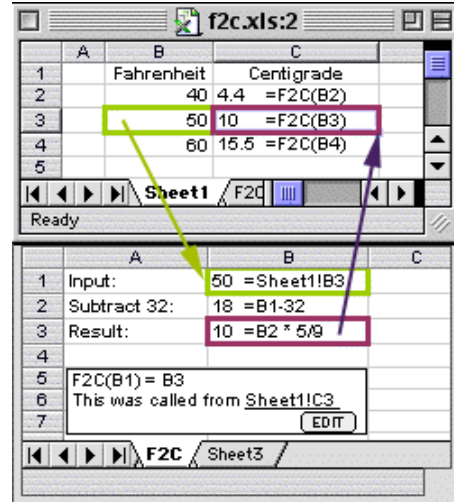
f2c.xls:2

|   | A | B | C |
|---|---|---|---|
| 1 |   | Fahrenheit | Centigrade |
| 2 |   | 40 | 4.4 =F2C(B2) |
| 3 |   | 50 | 10 =F2C(B3) |
| 4 |   | 60 | 15.5 =F2C(B4) |
| 5 |   |   |   |

Sheet1 F2C

Ready

|   | A | B | C |
|---|---|---|---|
| 1 | Input: | 50 =Sheet1!B3 |   |
| 2 | Subtract 32: | 18 =B1-32 |   |
| 3 | Result: | 10 =B2 * 5/9 |   |
| 4 |   |   |   |
| 5 | F2C(B1) = B3 |   |   |
| 6 | This was called from Sheet1!C3 |   |   |
| 7 |   | EDIT |   |

F2C Sheet3